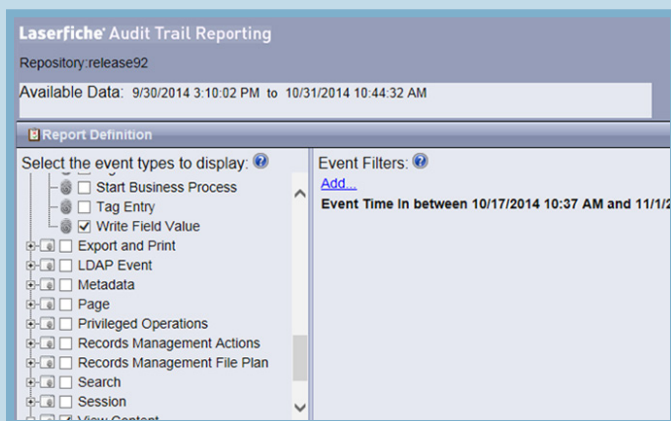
Laserfiche Audit Trail Reporting

Repository:release92

Available Data: 9/30/2014 3:10:02 PM to 10/31/2014 10:44:32 AM

Report Definition

Select the event types to display:

Start Business Process
Tag Entry
Write Field Value
Export and Print
LDAP Event
Metadata
Page
Privileged Operations
Records Management Actions
Records Management File Plan
Search
Session
View Content

Event Filters:

Add...

Event Time In between 10/17/2014 10:37 AM and 11/1/2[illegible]